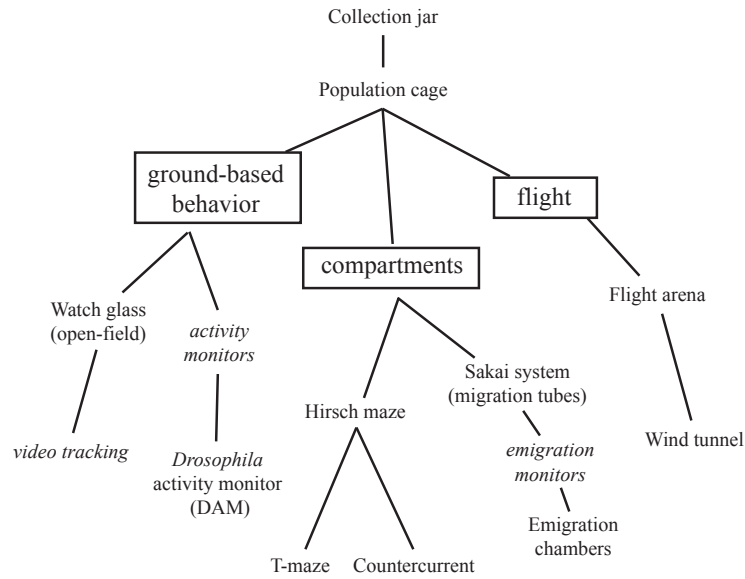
Collection jar

Population cage

ground-based behavior

compartments

flight

Watch glass (open-field)

activity monitors

Flight arena

Hirsch maze

Sakai system (migration tubes)

video tracking

Drosophila activity monitor (DAM)

emigration monitors

Wind tunnel

Emigration chambers

T-maze

Countercurrent